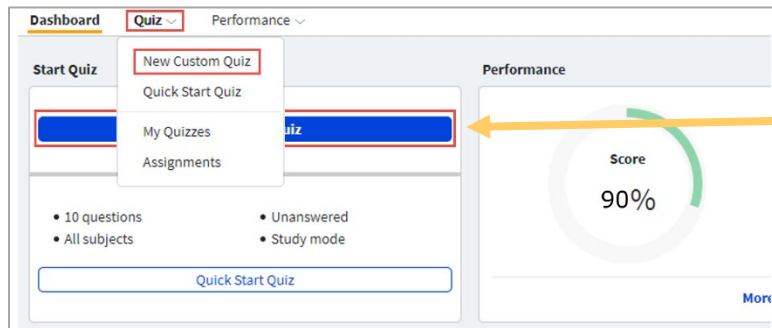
Dashboard Quiz Performance

New Custom Quiz
Quick Start Quiz
My Quizzes
Assignments

Start Quiz

uiz

Performance

Score
90%

• 10 questions
• All subjects
• Unanswered
• Study mode

Quick Start Quiz

More